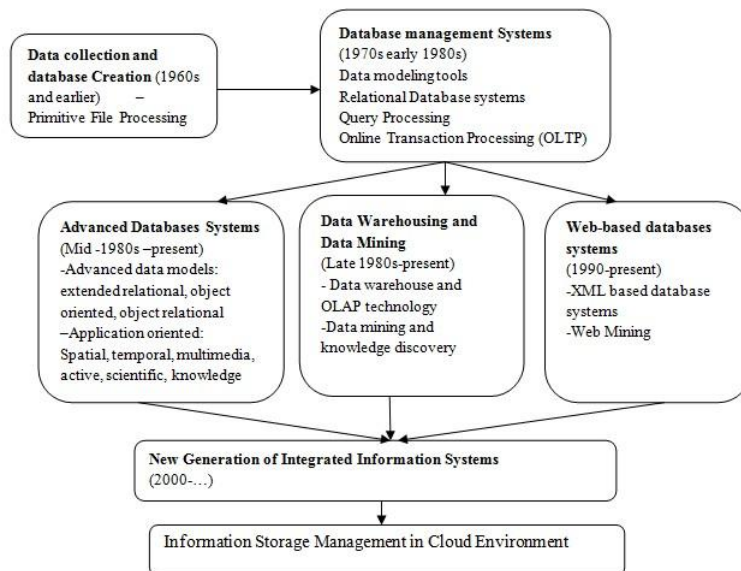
**Data collection and database Creation** (1960s and earlier) – Primitive File Processing

**Database management Systems** (1970s early 1980s)
Data modeling tools
Relational Database systems
Query Processing
Online Transaction Processing (OLTP)

**Advanced Databases Systems** (Mid -1980s –present)
-Advanced data models: extended relational, object oriented, object relational
–Application oriented: Spatial, temporal, multimedia, active, scientific, knowledge

**Data Warehousing and Data Mining** (Late 1980s-present)
- Data warehouse and OLAP technology
-Data mining and knowledge discovery

**Web-based databases systems** (1990-present)
-XML based database systems
-Web Mining

**New Generation of Integrated Information Systems** (2000-…)

Information Storage Management in Cloud Environment